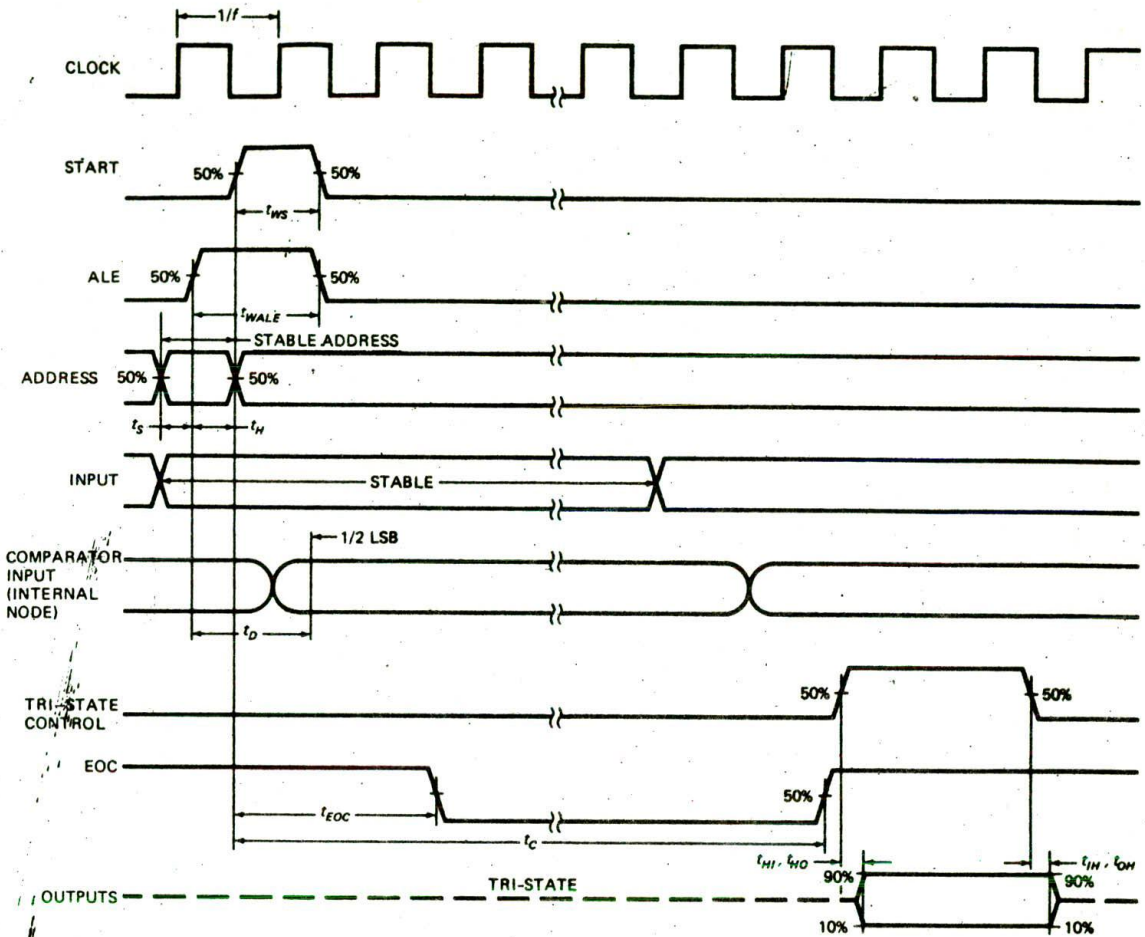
1/f

CLOCK

START

50%

50%

$t_{WS}$

ALE

50%

50%

$t_{WALE}$

STABLE ADDRESS

ADDRESS

50%

50%

$t_S$

$t_H$

INPUT

STABLE

1/2 LSB

COMPARATOR INPUT (INTERNAL NODE)

$t_D$

TRI-STATE CONTROL

50%

50%

EOC

50%

$t_{EOC}$

$t_C$

$t_{HI}, t_{HO}$

$t_{IH}, t_{OH}$

OUTPUTS

TRI-STATE

90%

90%

10%

10%